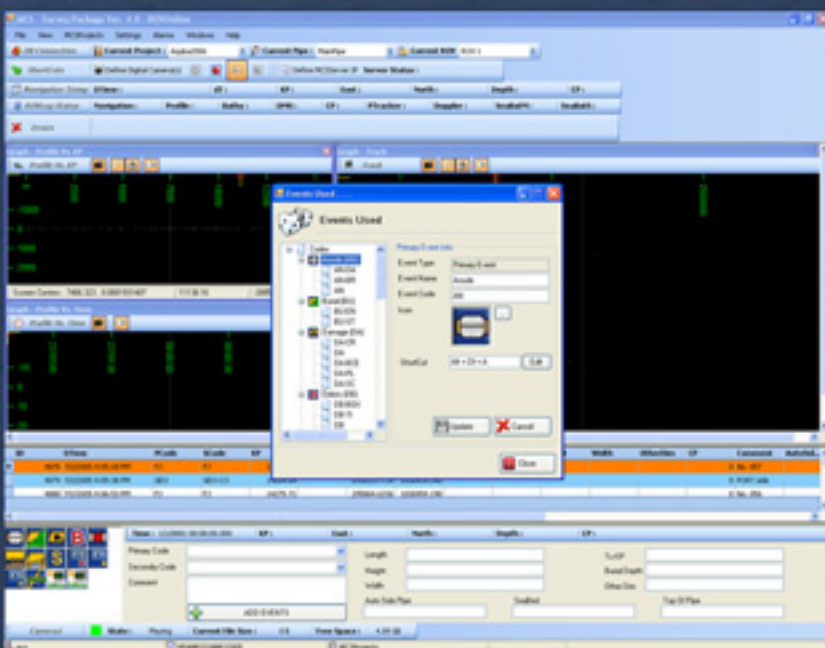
NCS - Survey Package Ver. 4.0 - ROVOnline

File View ROProjects Settings Alarms Windows Help

Current Project : Current Pipe : Current ROV :

Define Digital Camera(s) Define NCServer IP Server Status :

Navigation String DTime : dT : KP : East : North : Depth : CP :

Navigation : Profile : Bathy : DMS : CP : Doppler :

Graph - Profile Vs. KP

Graph - Track

Graph - Profile Vs. Time

Events Used

Events Used

Codes
Anode
Burial
Damage
Debris

Primary Event Info
Event Type Primary Event
Event Name Anode
Event Code AN
Icon
ShortCut Alt + Ctrl + A Edit

Update
Cancel
Close

ID DTime PCode SCode KP Width Offset CP Comment

Time : KP : East : North : Depth : CP :

Primary Code
Secondary Code
Comment
ADD EVENTS

Length
Height
Width
Auto Side Pipe
Seabed
Burial Depth
Top Of Pipe

Connected State : Playing Current File Size : Free Space :